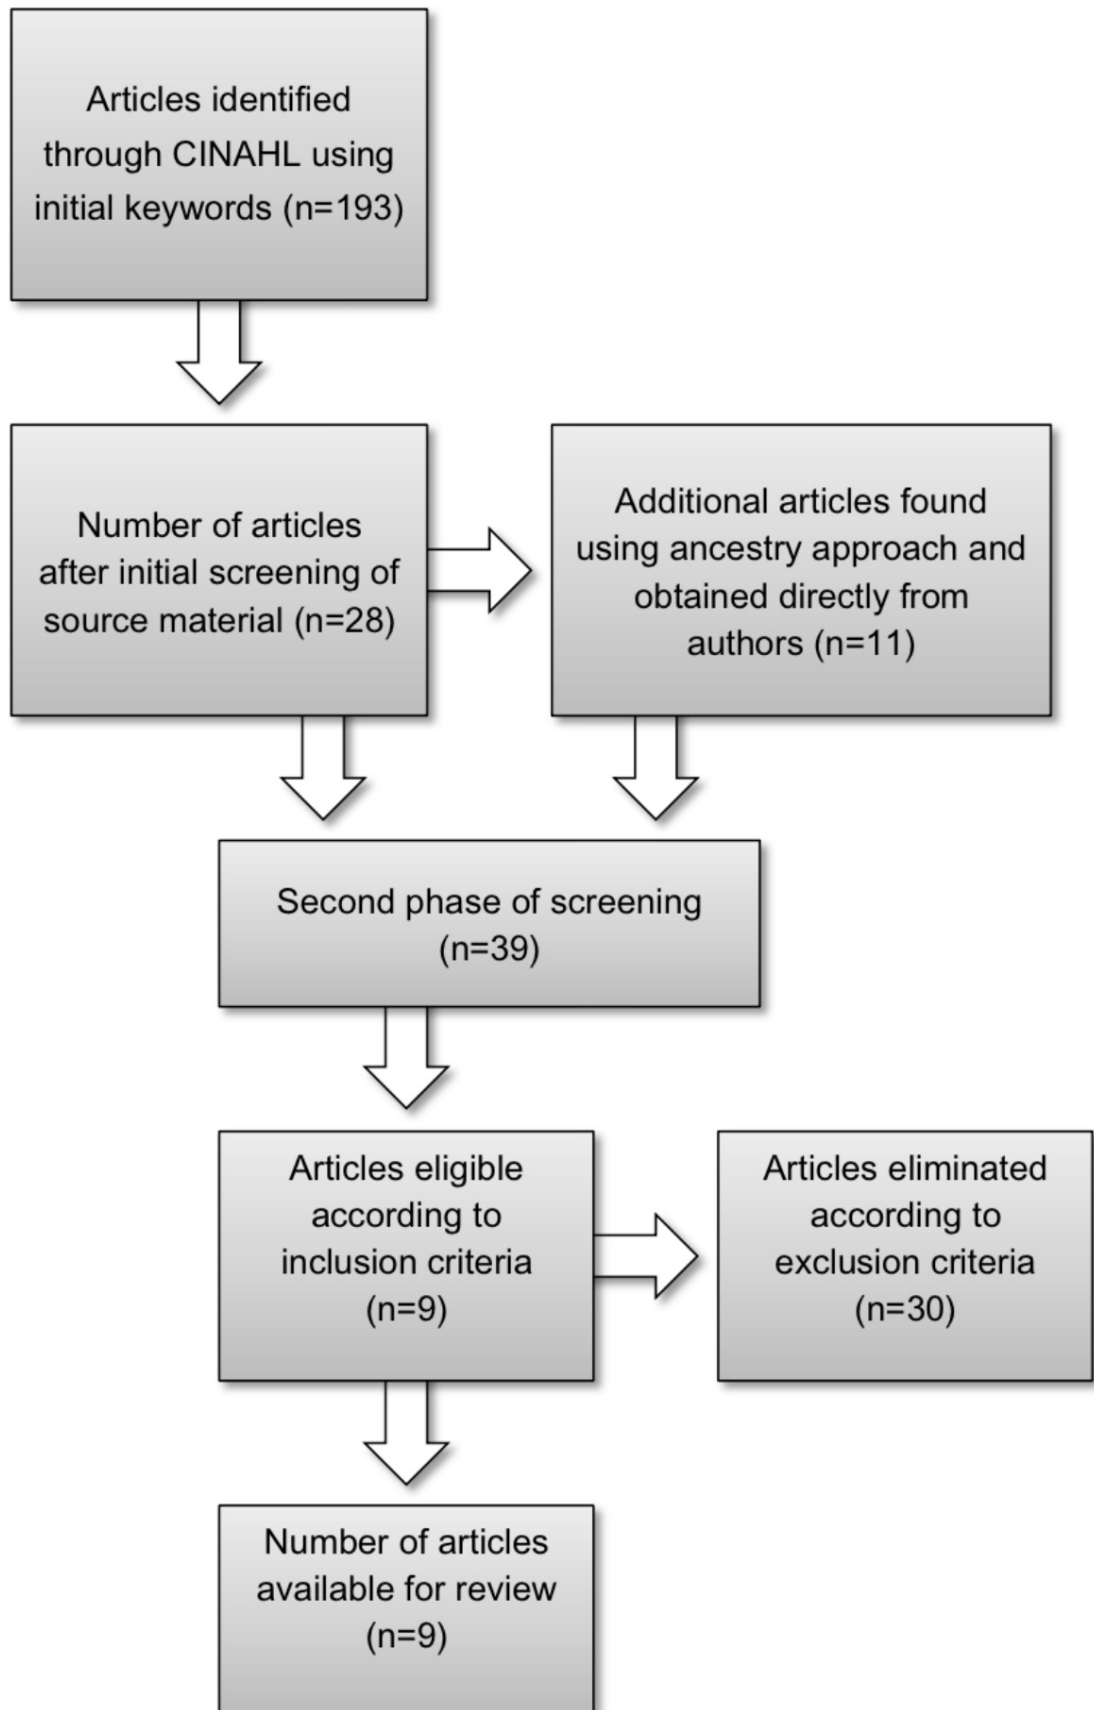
Articles identified through CINAHL using initial keywords (n=193)

Number of articles after initial screening of source material (n=28)

Additional articles found using ancestry approach and obtained directly from authors (n=11)

Second phase of screening (n=39)

Articles eligible according to inclusion criteria (n=9)

Articles eliminated according to exclusion criteria (n=30)

Number of articles available for review (n=9)